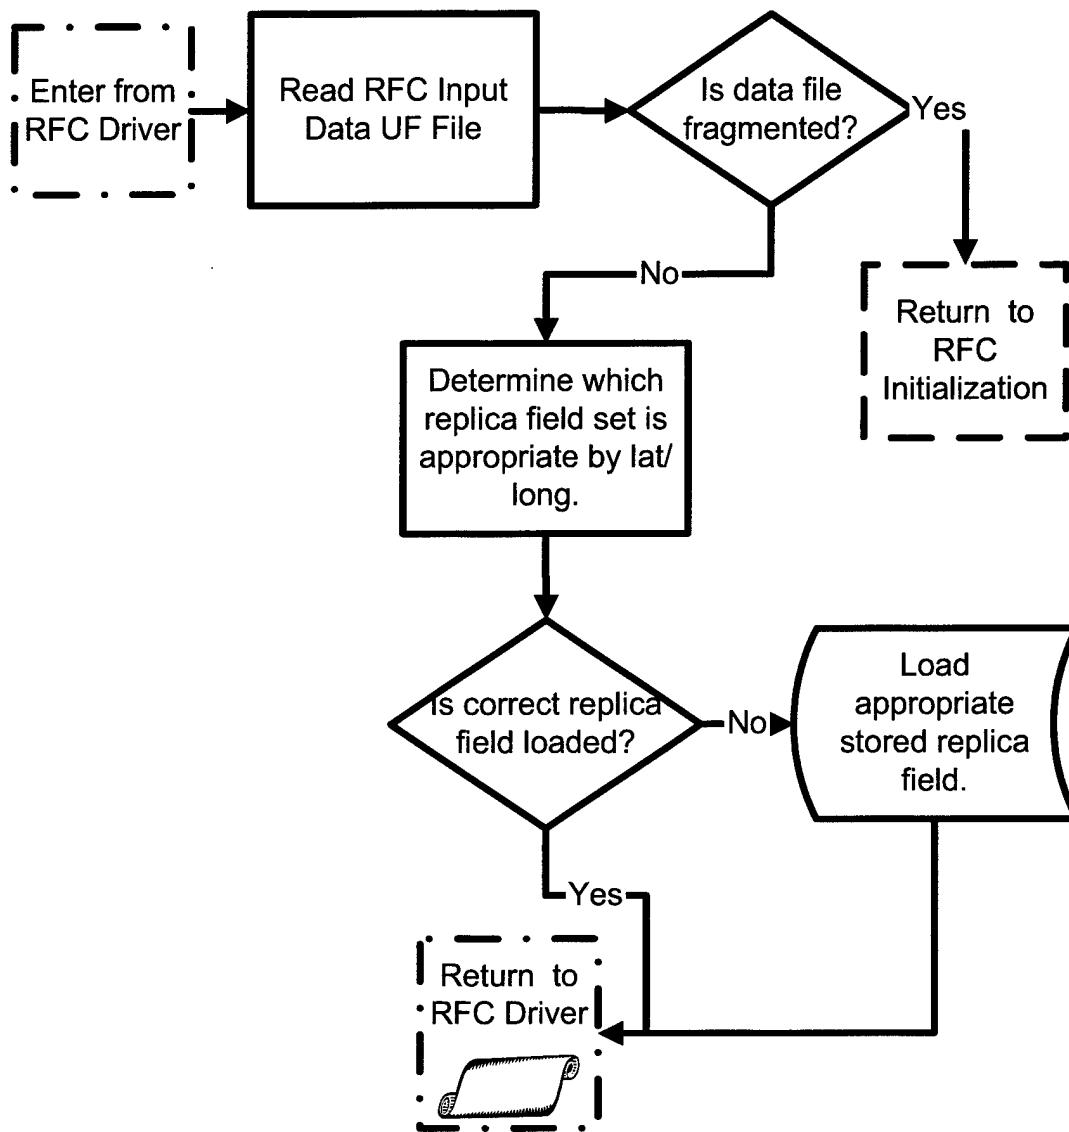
Enter from RFC Driver

Read RFC Input Data UF File

Is data file fragmented?

Yes

Return to RFC Initialization

No

Determine which replica field set is appropriate by lat/ long.

Is correct replica field loaded?

No

Load appropriate stored replica field.

Yes

Return to RFC Driver